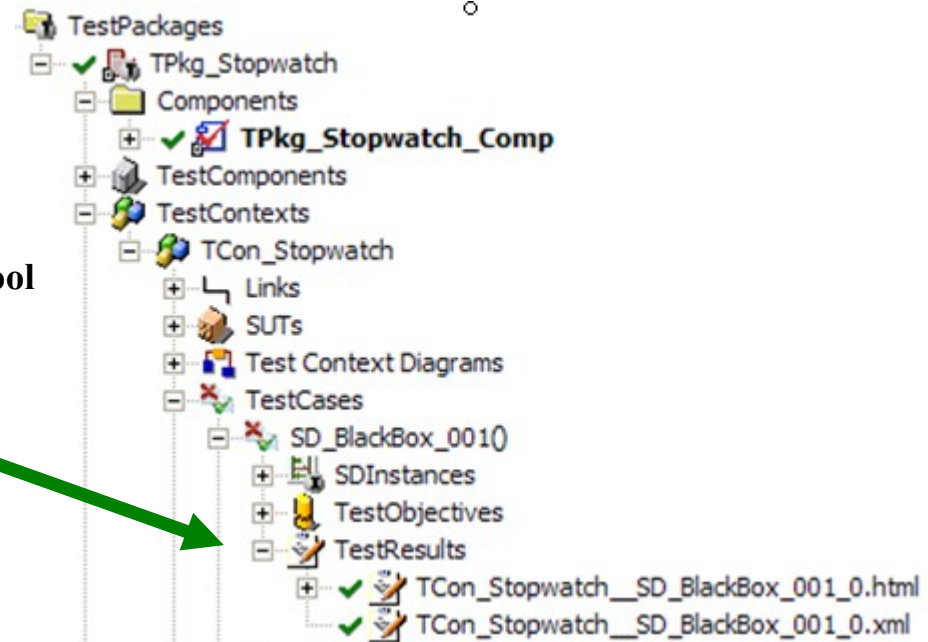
TestPackages
TPkg_Stopwatch
Components
TPkg_Stopwatch_Comp
TestComponents
TestContexts
TCon_Stopwatch
ol
Links
SUTs
Test Context Diagrams
TestCases
SD_BlackBox_001()
SDInstances
TestObjectives
TestResults
TCon_Stopwatch__SD_BlackBox_001_0.html
TCon_Stopwatch__SD_BlackBox_001_0.xml